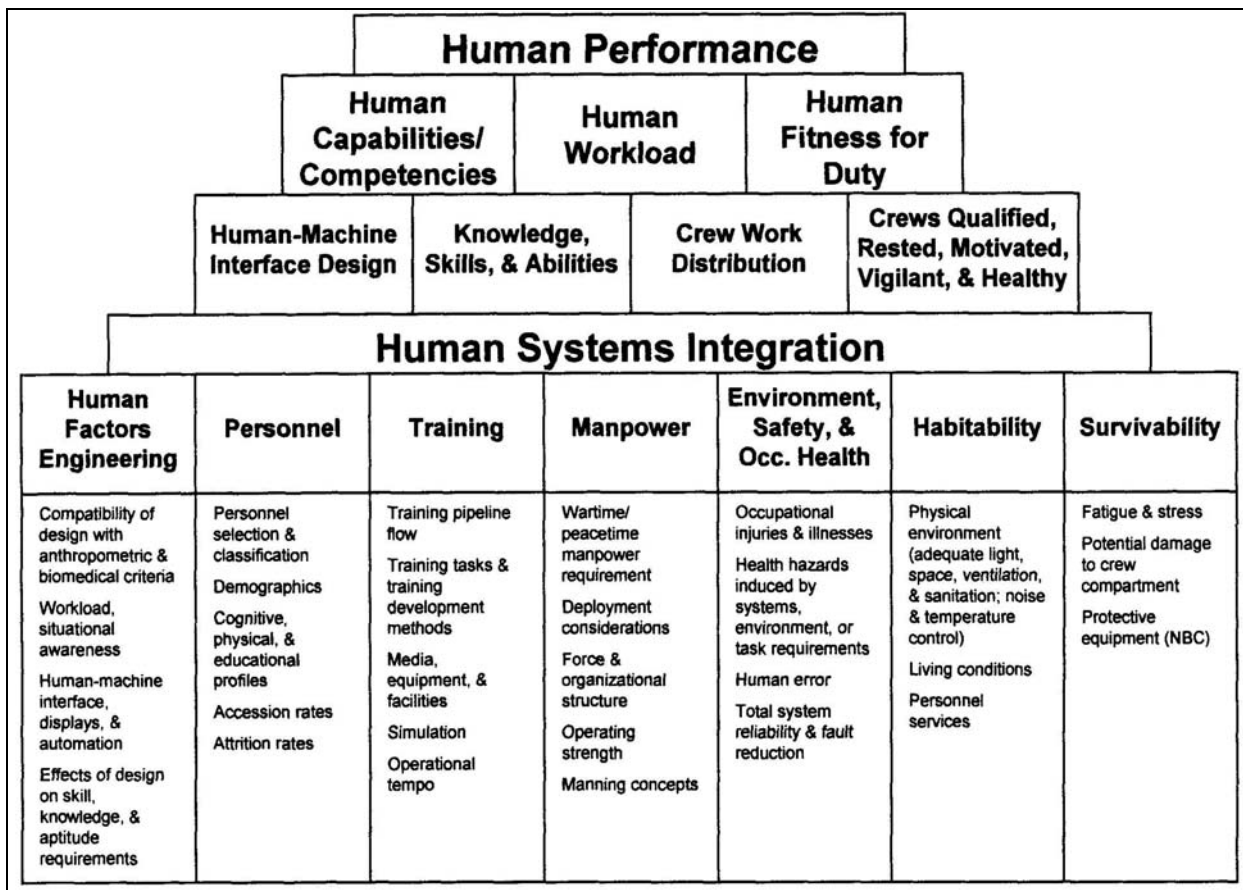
Human Performance

Human Capabilities/ Competencies

Human Workload

Human Fitness for Duty

Human-Machine Interface Design

Knowledge, Skills, & Abilities

Crew Work Distribution

Crews Qualified, Rested, Motivated, Vigilant, & Healthy

Human Systems Integration

| Human Factors Engineering | Personnel | Training | Manpower | Environment, Safety, & Occ. Health | Habitability | Survivability |
|---|---|---|---|---|---|---|
| Compatibility of design with anthropometric & biomedical criteria<br>Workload, situational awareness<br>Human-machine interface, displays, & automation<br>Effects of design on skill, knowledge, & aptitude requirements | Personnel selection & classification<br>Demographics<br>Cognitive, physical, & educational profiles<br>Accession rates<br>Attrition rates | Training pipeline flow<br>Training tasks & training development methods<br>Media, equipment, & facilities<br>Simulation<br>Operational tempo | Wartime/ peacetime manpower requirement<br>Deployment considerations<br>Force & organizational structure<br>Operating strength<br>Manning concepts | Occupational injuries & illnesses<br>Health hazards induced by systems, environment, or task requirements<br>Human error<br>Total system reliability & fault reduction | Physical environment (adequate light, space, ventilation, & sanitation; noise & temperature control)<br>Living conditions<br>Personnel services | Fatigue & stress<br>Potential damage to crew compartment<br>Protective equipment (NBC) |